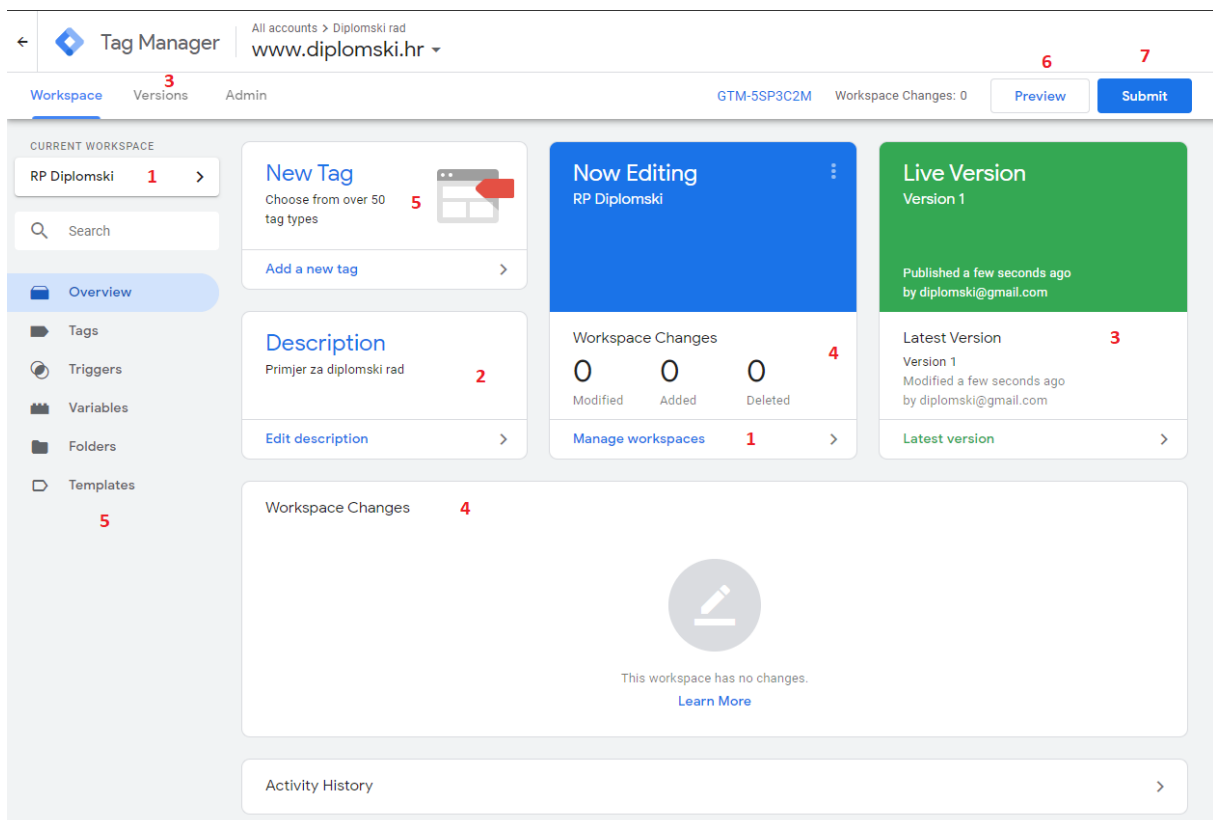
Tag Manager
All accounts > Diplomski rad
www.diplomski.hr

Workspace
3
Versions
Admin
GTM-5SP3C2M
Workspace Changes: 0
6
Preview
7
Submit

CURRENT WORKSPACE
RP Diplomski 1
Search
Overview
Tags
Triggers
Variables
Folders
Templates
5

New Tag
Choose from over 50 tag types
5
Add a new tag

Now Editing
RP Diplomski

Live Version
Version 1
Published a few seconds ago by diplomski@gmail.com

Description
Primjer za diplomski rad
2
Edit description

Workspace Changes
4
0 Modified
0 Added
0 Deleted
Manage workspaces 1

Latest Version
3
Version 1
Modified a few seconds ago by diplomski@gmail.com
Latest version

Workspace Changes 4

This workspace has no changes.
Learn More

Activity History